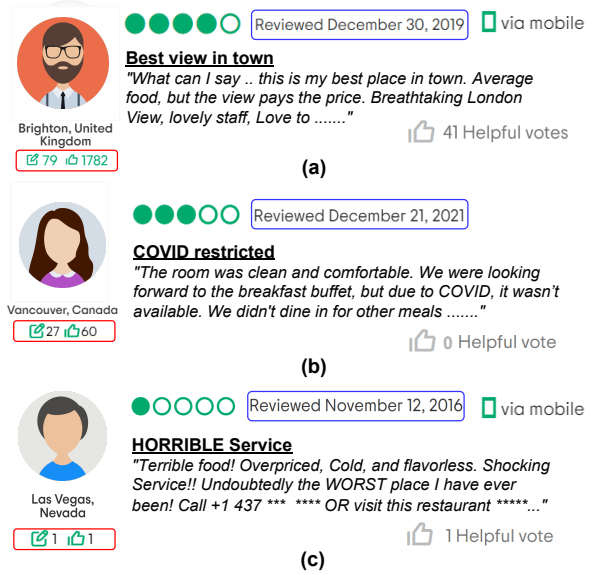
Reviewed December 30, 2019 via mobile

Brighton, United Kingdom
79 1782

Best view in town
"What can I say .. this is my best place in town. Average food, but the view pays the price. Breathtaking London View, lovely staff, Love to ......."

41 Helpful votes

(a)

Reviewed December 21, 2021

Vancouver, Canada
27 60

COVID restricted
"The room was clean and comfortable. We were looking forward to the breakfast buffet, but due to COVID, it wasn't available. We didn't dine in for other meals ......."

0 Helpful vote

(b)

Reviewed November 12, 2016 via mobile

Las Vegas, Nevada
1 1

HORRIBLE Service
"Terrible food! Overpriced, Cold, and flavorless. Shocking Service!! Undoubtedly the WORST place I have ever been! Call +1 437 *** **** OR visit this restaurant *****..."

1 Helpful vote

(c)